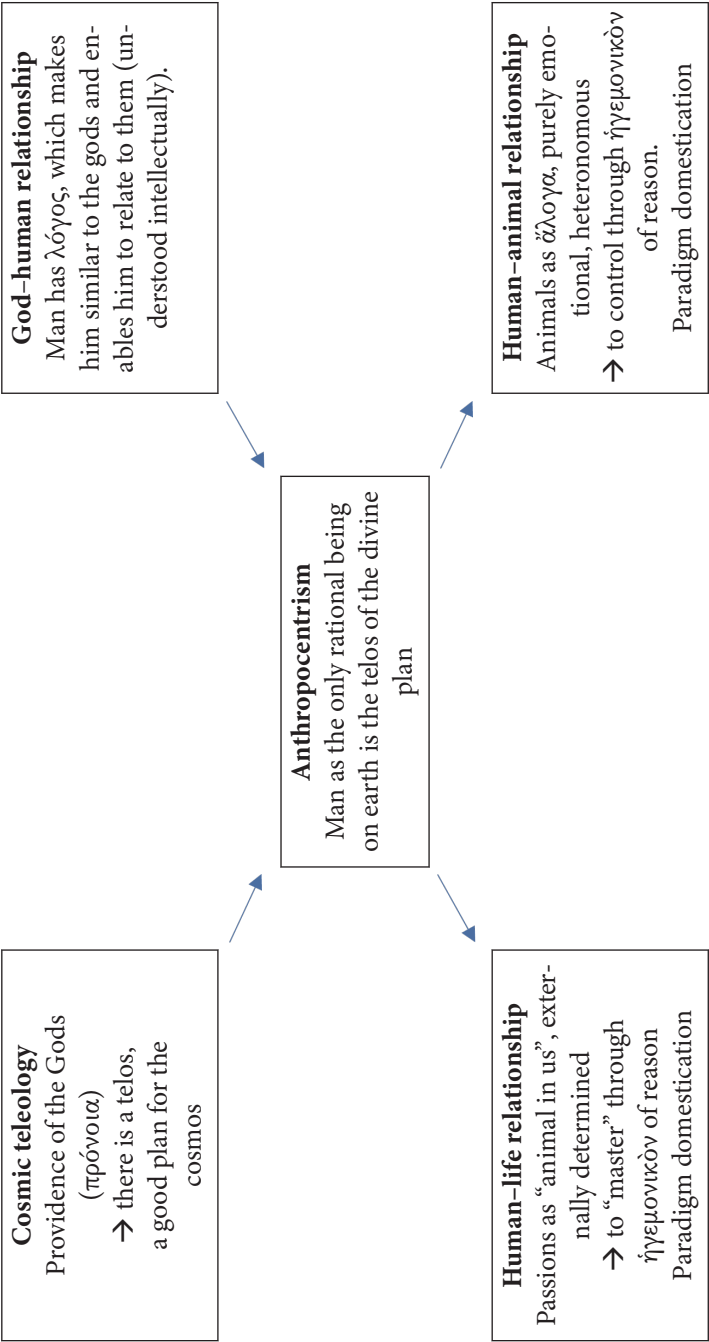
Cosmic teleology
Providence of the Gods (πρόνοια)
→ there is a telos, a good plan for the cosmos

God–human relationship
Man has λόγος, which makes him similar to the gods and enables him to relate to them (understood intellectually).

Anthropocentrism
Man as the only rational being on earth is the telos of the divine plan

Human–life relationship
Passions as "animal in us", externally determined
→ to "master" through ἡγεμονικὸν of reason
Paradigm domestication

Human–animal relationship
Animals as ἄλογα, purely emotional, heteronomous
→ to control through ἡγεμονικὸν of reason.
Paradigm domestication